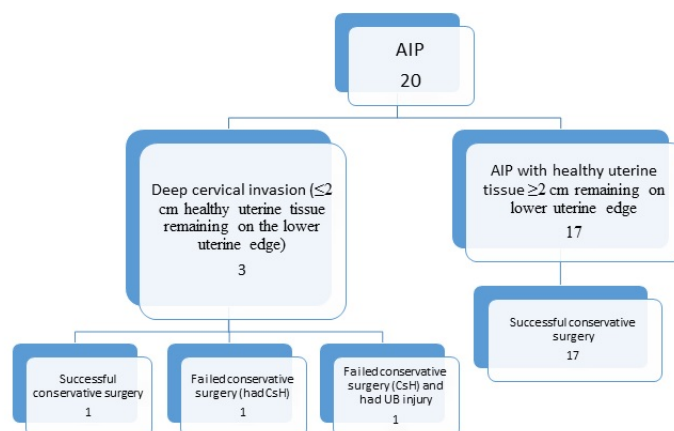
AIP
20

Deep cervical invasion (≤2 cm healthy uterine tissue remaining on the lower uterine edge)
3

AIP with healthy uterine tissue ≥2 cm remaining on lower uterine edge
17

Successful conservative surgery
17

Successful conservative surgery
1

Failed conservative surgery (had CsH)
1

Failed conservative surgery (CsH) and had UB injury
1